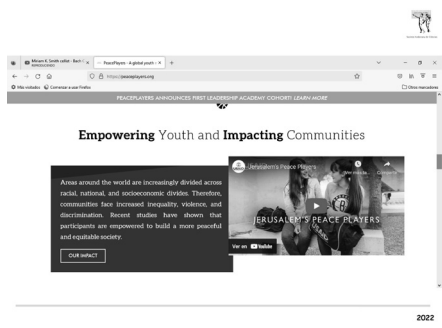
Miriam K. Smith called - Bach | × PeacePlayers - A global youth × +

https://peaceplayers.org

Más visitados Comenzar a usar Firefox

Otros marcadores

PEACEPLAYERS ANNOUNCES FIRST LEADERSHIP ACADEMY COHORT! LEARN MORE

**Empowering** Youth and **Impacting** Communities

Areas around the world are increasingly divided across racial, national, and socioeconomic divides. Therefore, communities face increased inequality, violence, and discrimination. Recent studies have shown that participants are empowered to build a more peaceful and equitable society.

OUR IMPACT

Jerusalem's Peace Players

Ver más... Compartir

JERUSALEM'S PEACE PLAYERS

Ver en YouTube

2022